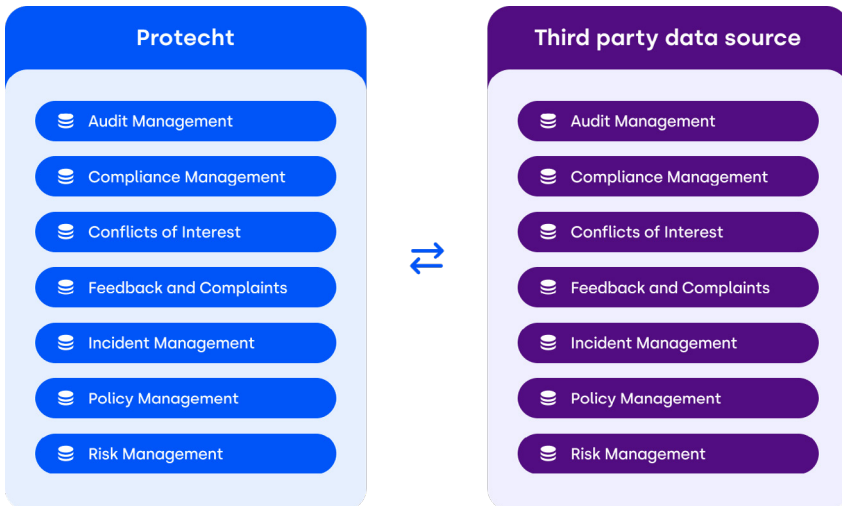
Protecht

Audit Management

Compliance Management

Conflicts of Interest

Feedback and Complaints

Incident Management

Policy Management

Risk Management

Third party data source

Audit Management

Compliance Management

Conflicts of Interest

Feedback and Complaints

Incident Management

Policy Management

Risk Management